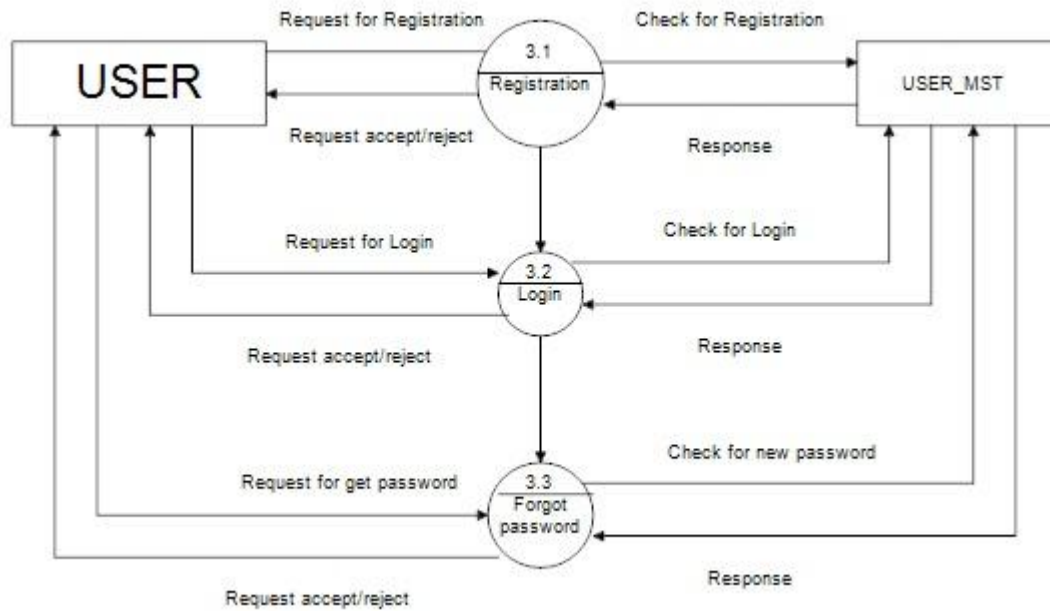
Request for Registration

Check for Registration

USER

3.1

Registration

USER_MST

Request accept/reject

Response

Request for Login

Check for Login

3.2

Login

Request accept/reject

Response

Check for new password

Request for get password

3.3

Forgot password

Response

Request accept/reject